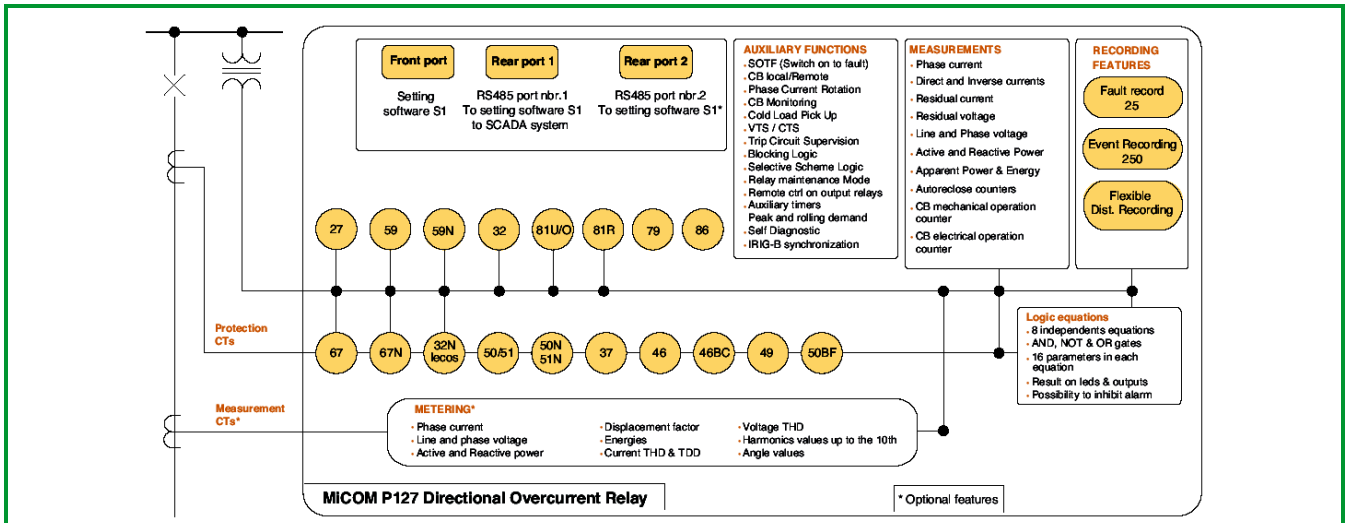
Front port
Setting software S1

Rear port 1
RS485 port nbr.1
To setting software S1
to SCADA system

Rear port 2
RS485 port nbr.2
To setting software S1*

AUXILIARY FUNCTIONS
- SOTF (Switch on to fault)
- CB local/Remote
- Phase Current Rotation
- CB Monitoring
- Cold Load Pick Up
- VTS / CTS
- Trip Circuit Supervision
- Blocking Logic
- Selective Scheme Logic
- Relay maintenance Mode
- Remote ctrl on output relays
- Auxiliary timers
Peak and rolling demand
- Self Diagnostic
- IRIG-B synchronization

MEASUREMENTS
- Phase current
- Direct and Inverse currents
- Residual current
- Residual voltage
- Line and Phase voltage
- Active and Reactive Power
- Apparent Power & Energy
- Autoreclose counters
- CB mechanical operation counter
- CB electrical operation counter

RECORDING FEATURES
Fault record 25
Event Recording 250
Flexible Dist. Recording

27 59 59N 32 81U/O 81R 79 86

Protection CTs

67 67N 32N Iecos 50/51 50N 51N 37 46 46BC 49 50BF

Logic equations
- 8 independents equations
- AND, NOT & OR gates
- 16 parameters in each equation
- Result on leds & outputs
- Possibility to inhibit alarm

Measurement CTs*

METERING*
- Phase current
- Line and phase voltage
- Active and Reactive power
- Displacement factor
- Energies
- Current THD & TDD
- Voltage THD
- Harmonics values up to the 10th
- Angle values

MiCOM P127 Directional Overcurrent Relay

* Optional features